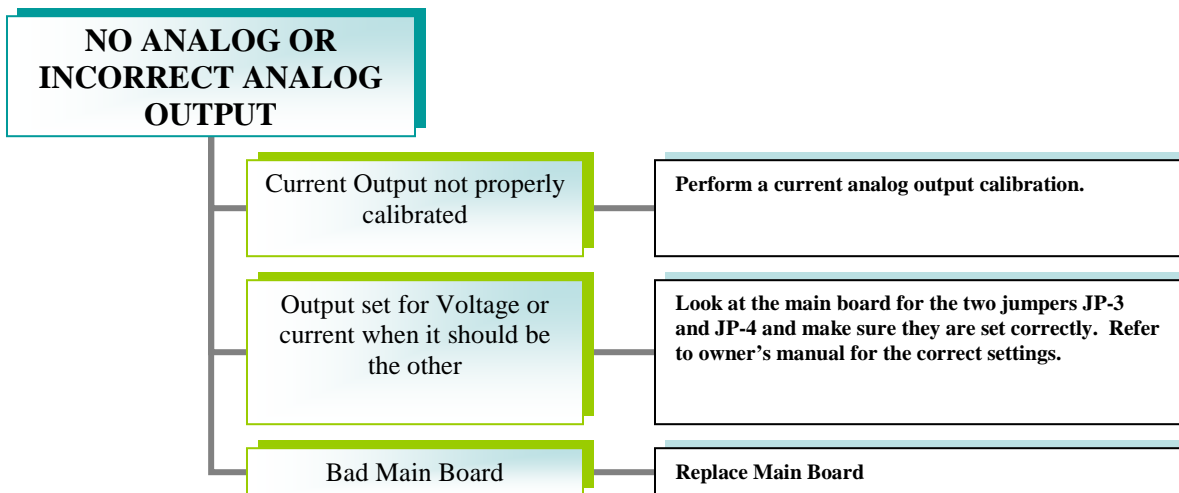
NO ANALOG OR INCORRECT ANALOG OUTPUT

Current Output not properly calibrated

Perform a current analog output calibration.

Output set for Voltage or current when it should be the other

Look at the main board for the two jumpers JP-3 and JP-4 and make sure they are set correctly. Refer to owner's manual for the correct settings.

Bad Main Board

Replace Main Board